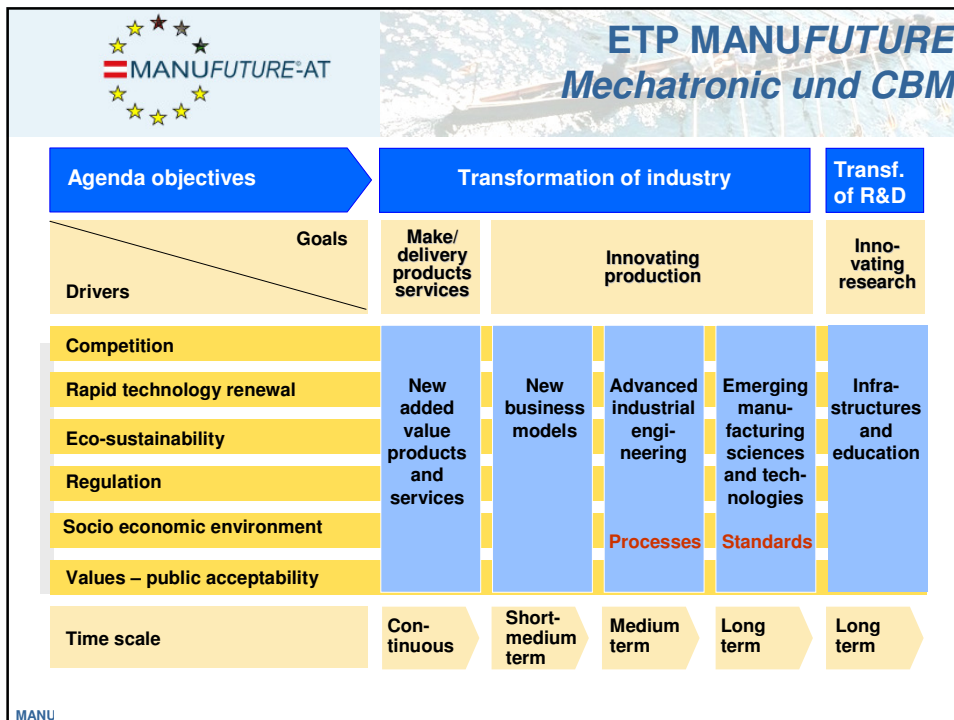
MANUFUTURE-AT

ETP MANUFUTURE
Mechatronic und CBM

| Agenda objectives | Transformation of industry | | | | Transf. of R&D |
|---|---|---|---|---|---|
| Goals / Drivers | Make/ delivery products services | Innovating production | | | Innovating research |
| Competition<br>Rapid technology renewal<br>Eco-sustainability<br>Regulation<br>Socio economic environment<br>Values – public acceptability | New added value products and services | New business models | Advanced industrial engineering<br>Processes | Emerging manufacturing sciences and technologies<br>Standards | Infrastructures and education |
| Time scale | Continuous | Short-medium term | Medium term | Long term | Long term |

MANU